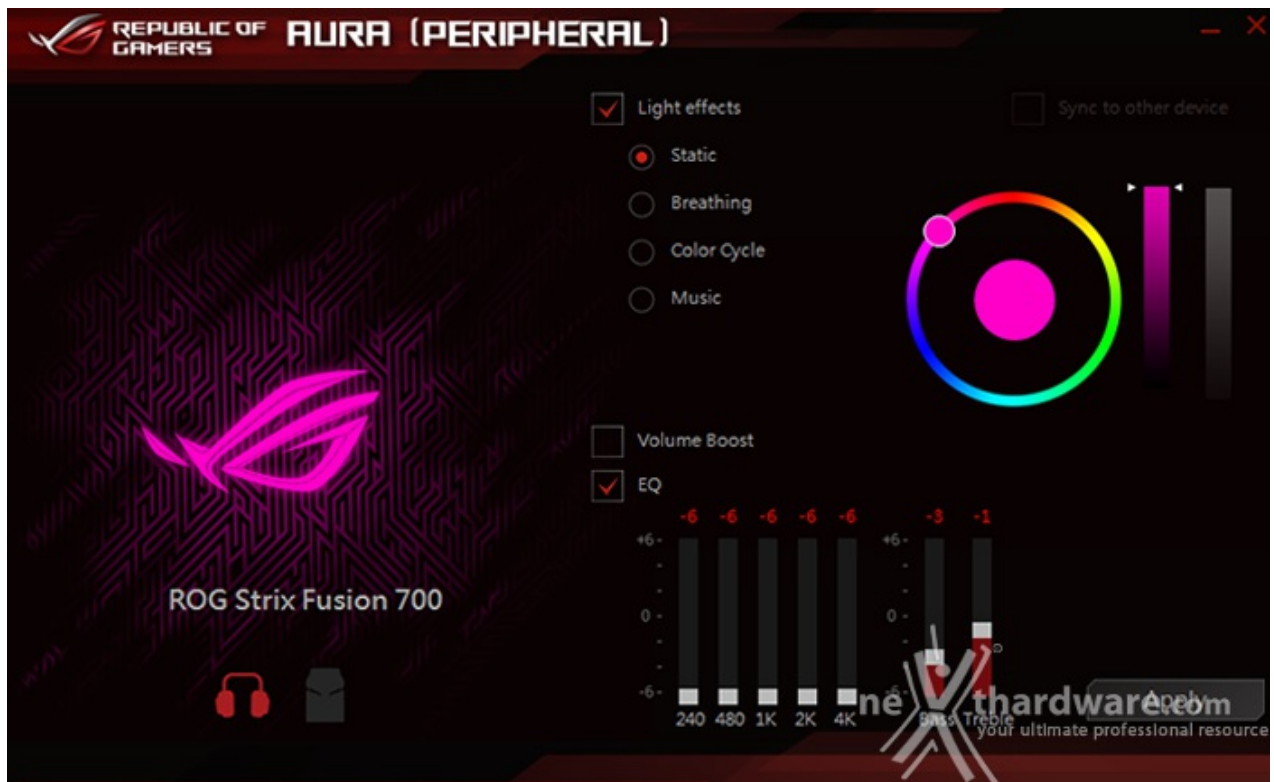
REPUBLIC OF GAMERS AURA (PERIPHERAL)

Light effects

Sync to other device

Static

Breathing

Color Cycle

Music

ROG Strix Fusion 700

Volume Boost

EQ

-6 -6 -6 -6 -6

-3 -1

+6

0

-6

+6

0

-6

240 480 1K 2K 4K

Bass Treble

Apply

nexthardware.com
your ultimate professional resource